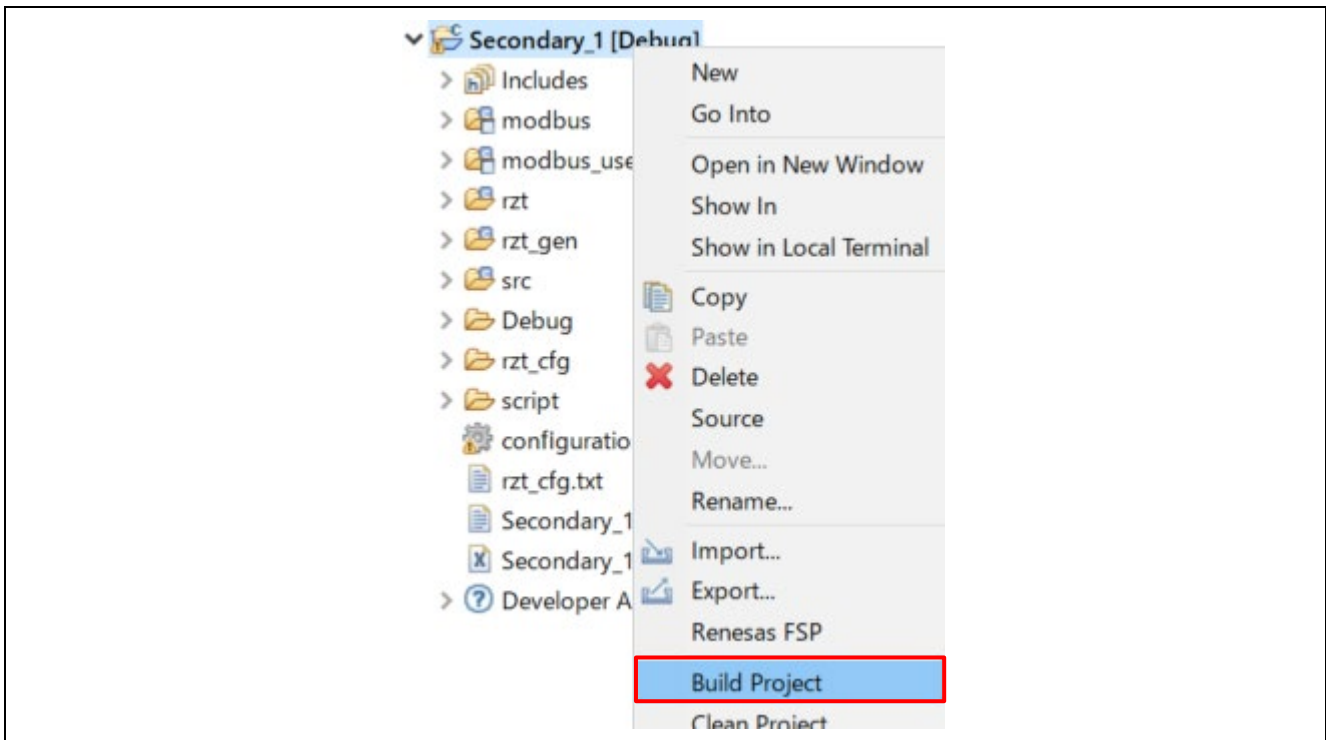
Secondary_1 [Debug]
Includes
modbus
modbus_use
rzt
rzt_gen
src
Debug
rzt_cfg
script
configuratio
rzt_cfg.txt
Secondary_1
Secondary_1
Developer A

New
Go Into
Open in New Window
Show In
Show in Local Terminal
Copy
Paste
Delete
Source
Move...
Rename...
Import...
Export...
Renesas FSP
Build Project
Clean Project